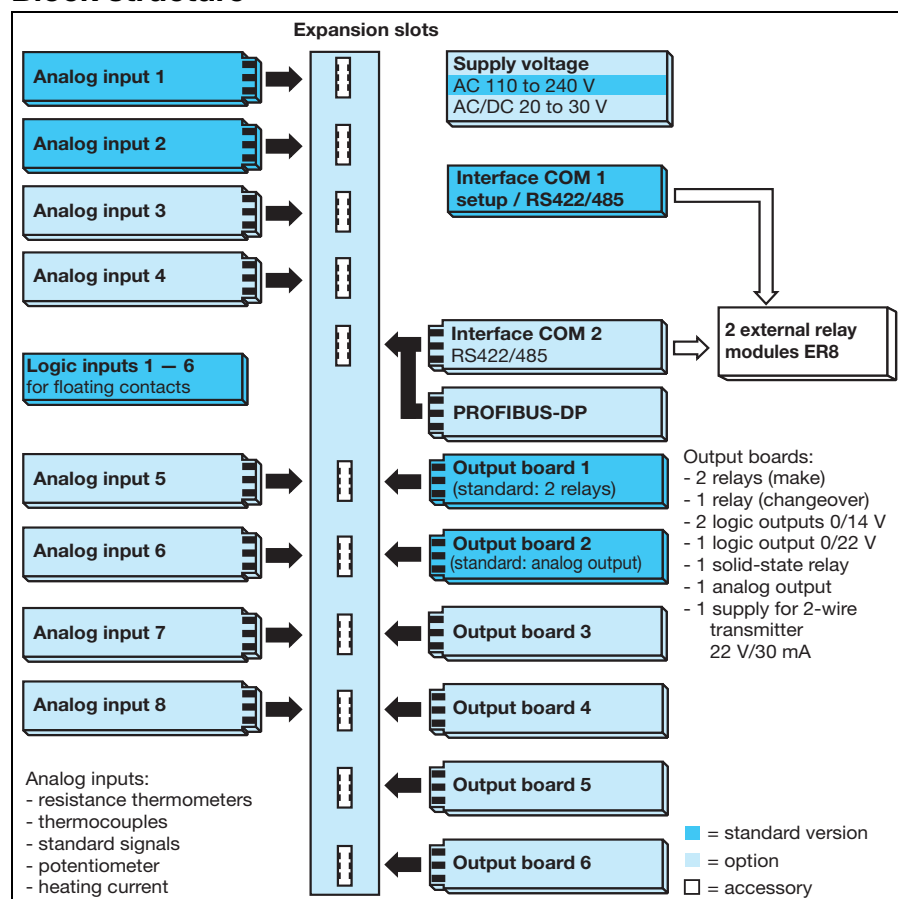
Block structure

Expansion slots

Analog input 1

Analog input 2

Analog input 3

Analog input 4

Logic inputs 1 — 6
for floating contacts

Analog input 5

Analog input 6

Analog input 7

Analog input 8

Analog inputs:
- resistance thermometers
- thermocouples
- standard signals
- potentiometer
- heating current

Supply voltage
AC 110 to 240 V
AC/DC 20 to 30 V

Interface COM 1
setup / RS422/485

2 external relay modules ER8

Interface COM 2
RS422/485

PROFIBUS-DP

Output board 1
(standard: 2 relays)

Output board 2
(standard: analog output)

Output board 3

Output board 4

Output board 5

Output board 6

Output boards:
- 2 relays (make)
- 1 relay (changeover)
- 2 logic outputs 0/14 V
- 1 logic output 0/22 V
- 1 solid-state relay
- 1 analog output
- 1 supply for 2-wire transmitter 22 V/30 mA

= standard version
= option
= accessory